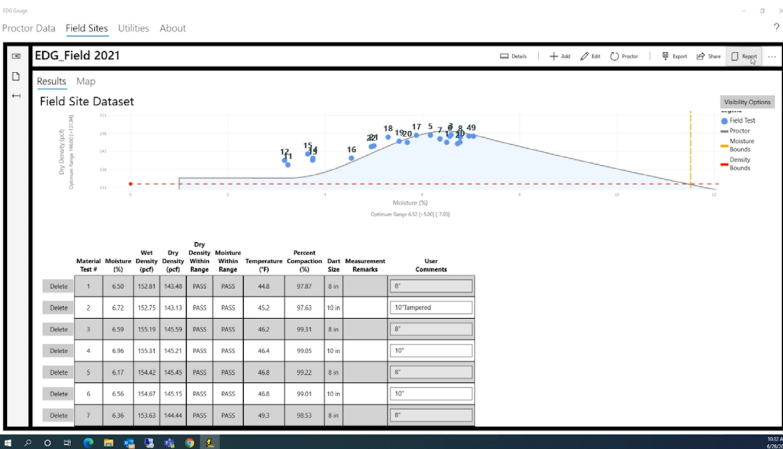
EDG Gauge

Proctor Data Field Sites Utilities About

EDG_Field 2021

Details Add Edit Proctor Export Share Report

Results Map

Field Site Dataset

Visibility Options

Dry Density (pcf)
Optimum Range 146.00 [+/-11.34]

12 11 15 14 16 21 18 19 20 17 5 7 3 9 6 2 49

Moisture (%)
Optimum Range 6.52 [-5.00] [7.00]

Field Test
Proctor
Moisture Bounds
Density Bounds

| | Material Test # | Moisture (%) | Wet Density (pcf) | Dry Density (pcf) | Dry Density Within Range | Moisture Within Range | Temperature (°F) | Percent Compaction (%) | Dart Size | Measurement Remarks | User Comments |
|---|---|---|---|---|---|---|---|---|---|---|---|
| Delete | 1 | 6.50 | 152.81 | 143.48 | PASS | PASS | 44.8 | 97.87 | 8 in | | 8" |
| Delete | 2 | 6.72 | 152.75 | 143.13 | PASS | PASS | 45.2 | 97.63 | 10 in | | 10"Tampered |
| Delete | 3 | 6.59 | 155.19 | 145.59 | PASS | PASS | 46.2 | 99.31 | 8 in | | 8" |
| Delete | 4 | 6.96 | 155.31 | 145.21 | PASS | PASS | 46.4 | 99.05 | 10 in | | 10" |
| Delete | 5 | 6.17 | 154.42 | 145.45 | PASS | PASS | 46.8 | 99.22 | 8 in | | 8" |
| Delete | 6 | 6.56 | 154.67 | 145.15 | PASS | PASS | 46.8 | 99.01 | 10 in | | 10" |
| Delete | 7 | 6.36 | 153.63 | 144.44 | PASS | PASS | 49.3 | 98.53 | 8 in | | 8" |